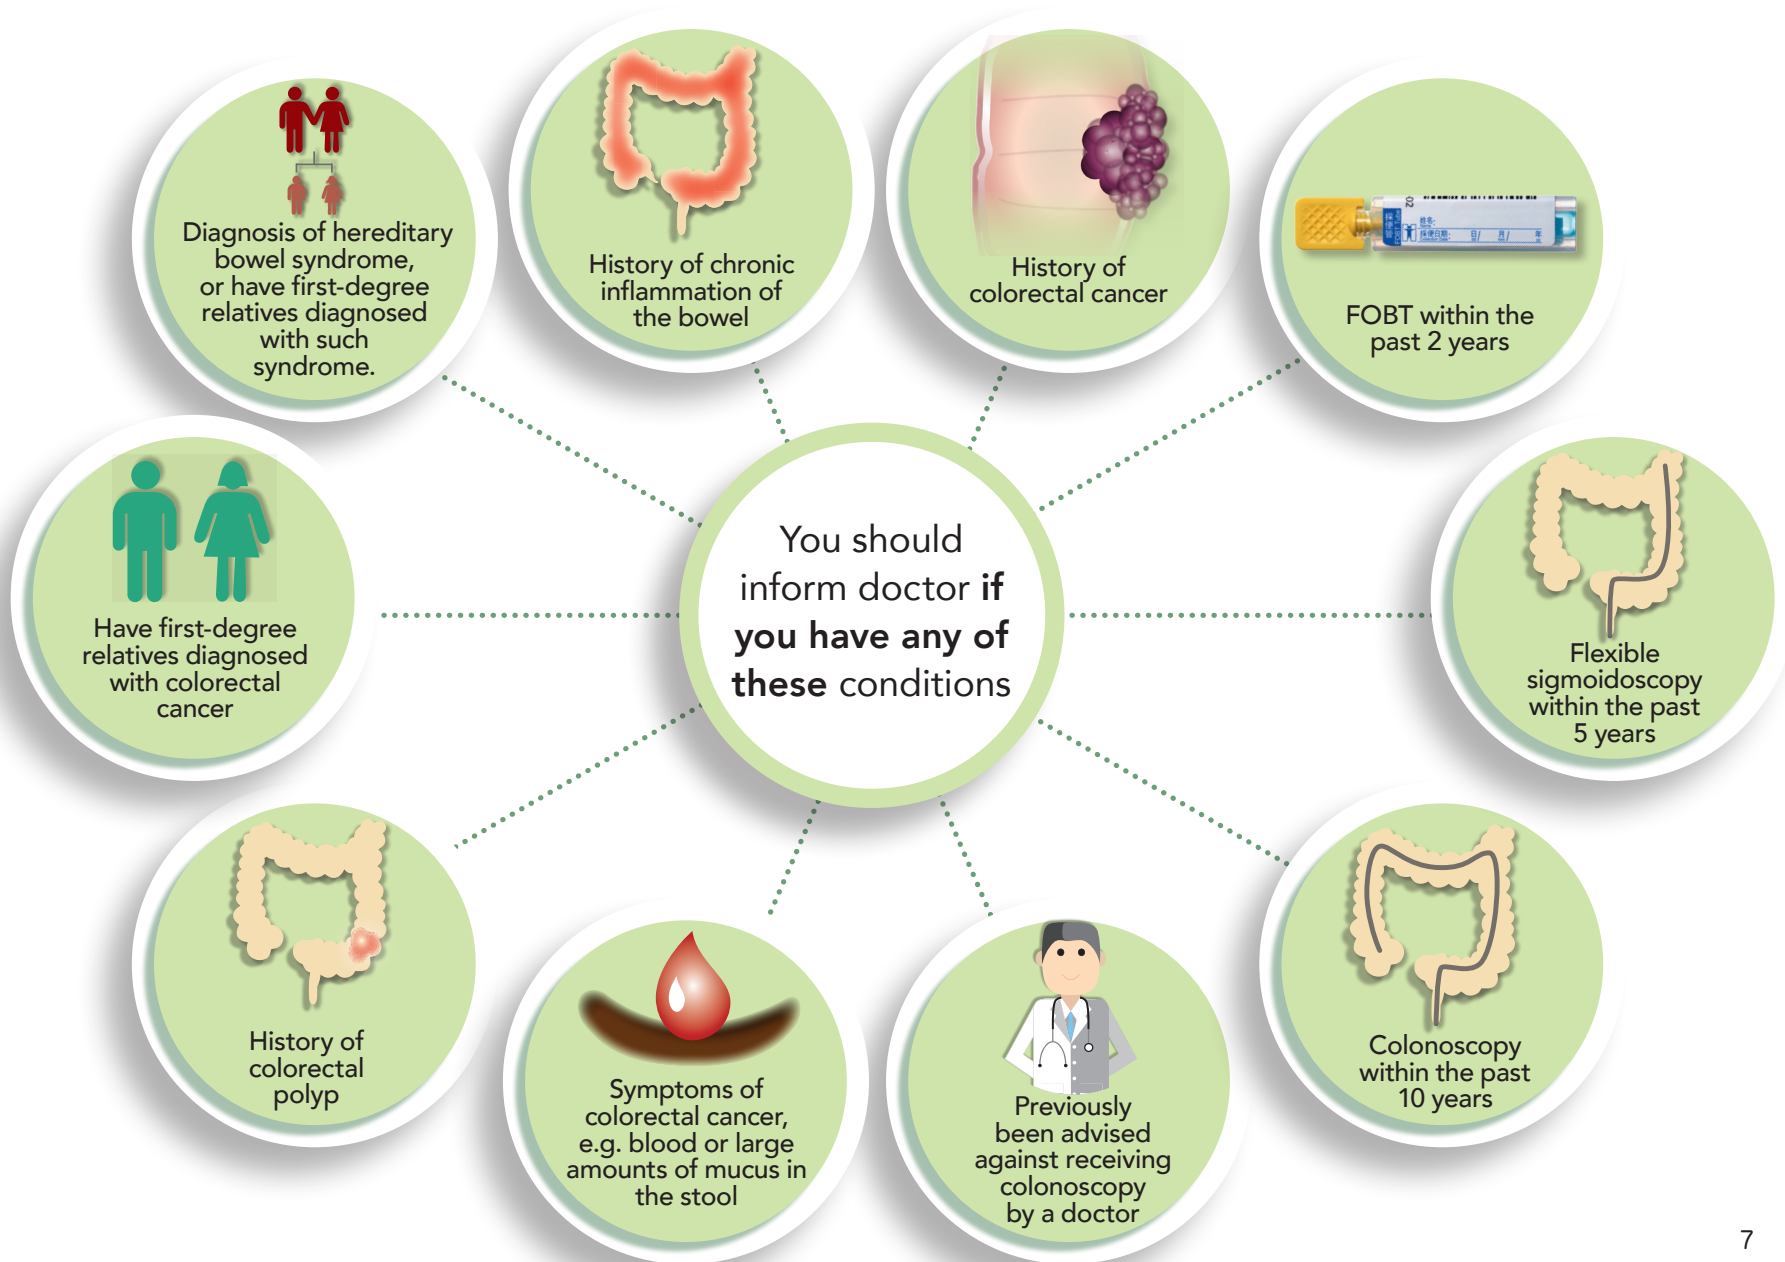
You should inform doctor **if you have any of these** conditions

Diagnosis of hereditary bowel syndrome, or have first-degree relatives diagnosed with such syndrome.

History of chronic inflammation of the bowel

History of colorectal cancer

FOBT within the past 2 years

Have first-degree relatives diagnosed with colorectal cancer

Flexible sigmoidoscopy within the past 5 years

History of colorectal polyp

Symptoms of colorectal cancer, e.g. blood or large amounts of mucus in the stool

Previously been advised against receiving colonoscopy by a doctor

Colonoscopy within the past 10 years

7